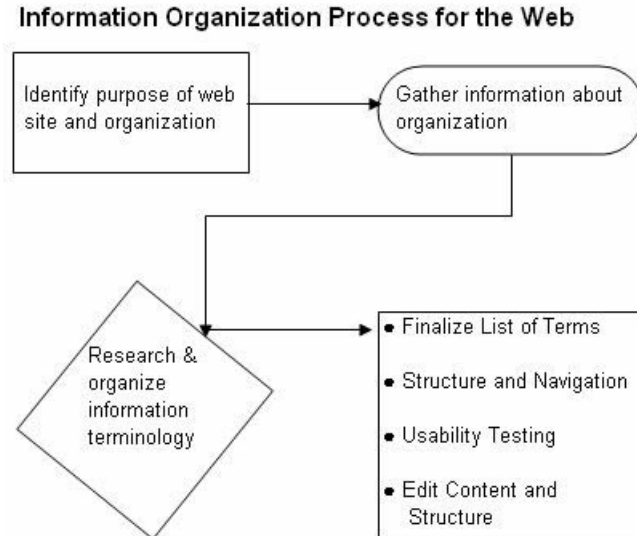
Information Organization Process for the Web

Identify purpose of web site and organization

Gather information about organization

Research & organize information terminology

- Finalize List of Terms
- Structure and Navigation
- Usability Testing
- Edit Content and Structure